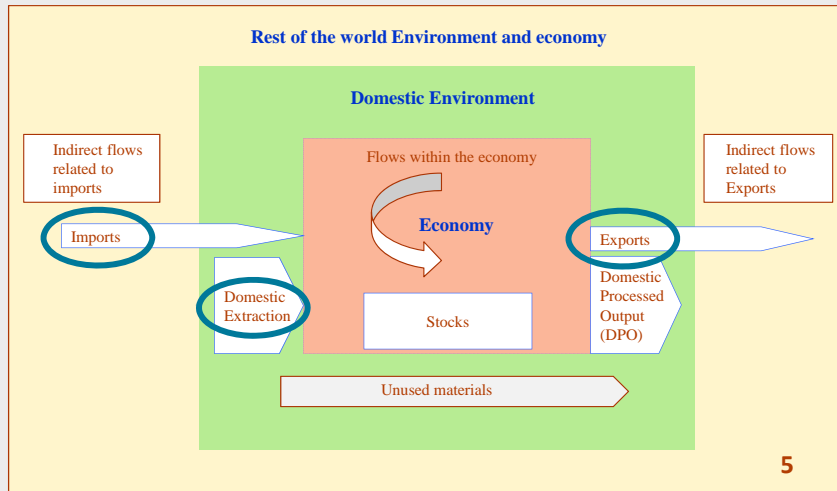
Rest of the world Environment and economy

Domestic Environment

Indirect flows related to imports

Flows within the economy

Indirect flows related to Exports

Economy

Imports

Exports

Domestic Extraction

Domestic Processed Output (DPO)

Stocks

Unused materials

5